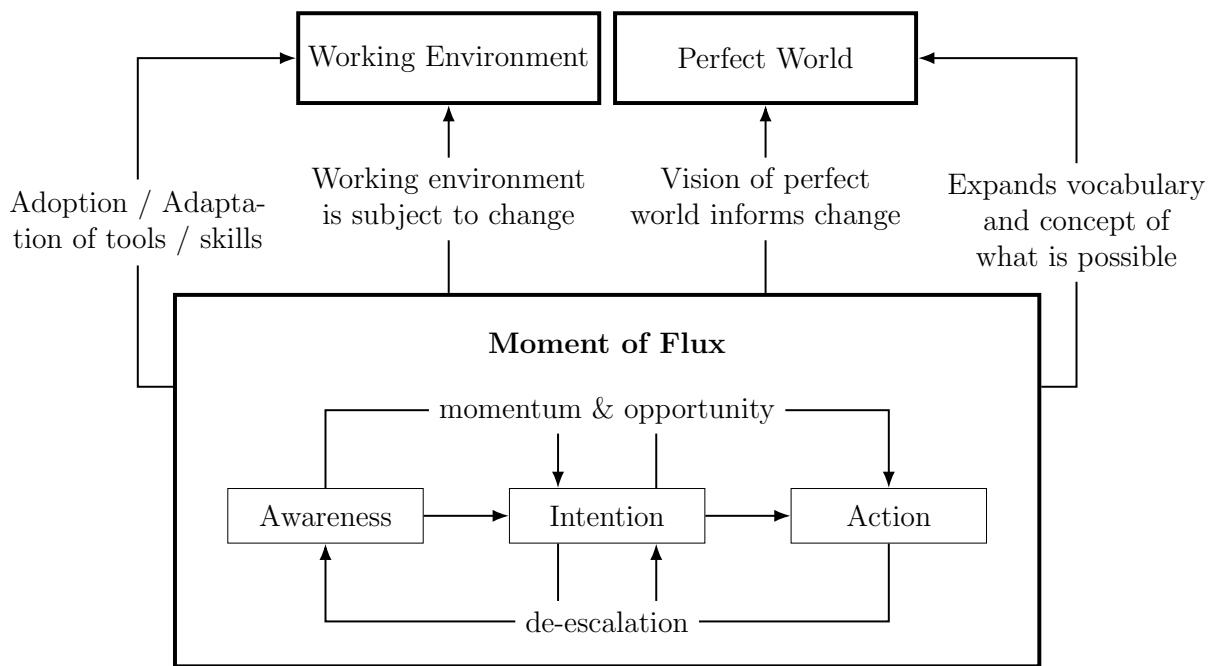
Working Environment

Perfect World

Adoption / Adaptation of tools / skills

Working environment is subject to change

Vision of perfect world informs change

Expands vocabulary and concept of what is possible

**Moment of Flux**

momentum & opportunity

Awareness

Intention

Action

de-escalation